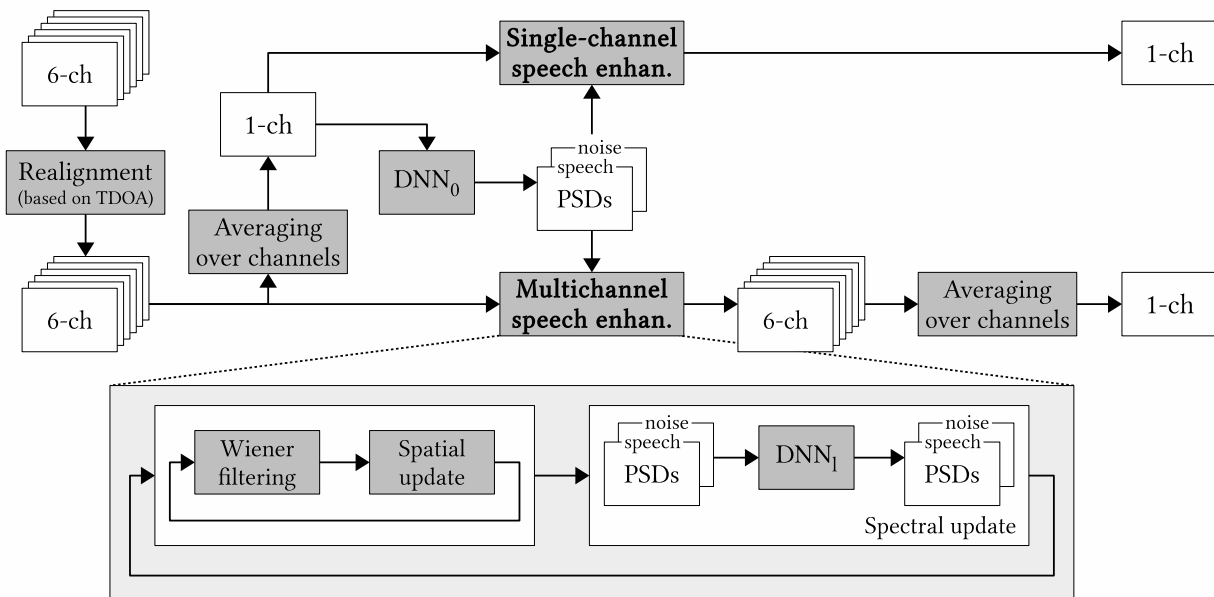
6-ch

Realignment
(based on TDOA)

6-ch

1-ch

Averaging over channels

Single-channel speech enhan.

1-ch

DNN$_0$

noise
speech
PSDs

Multichannel speech enhan.

6-ch

Averaging over channels

1-ch

Wiener filtering

Spatial update

noise
speech
PSDs

DNN$_1$

noise
speech
PSDs

Spectral update